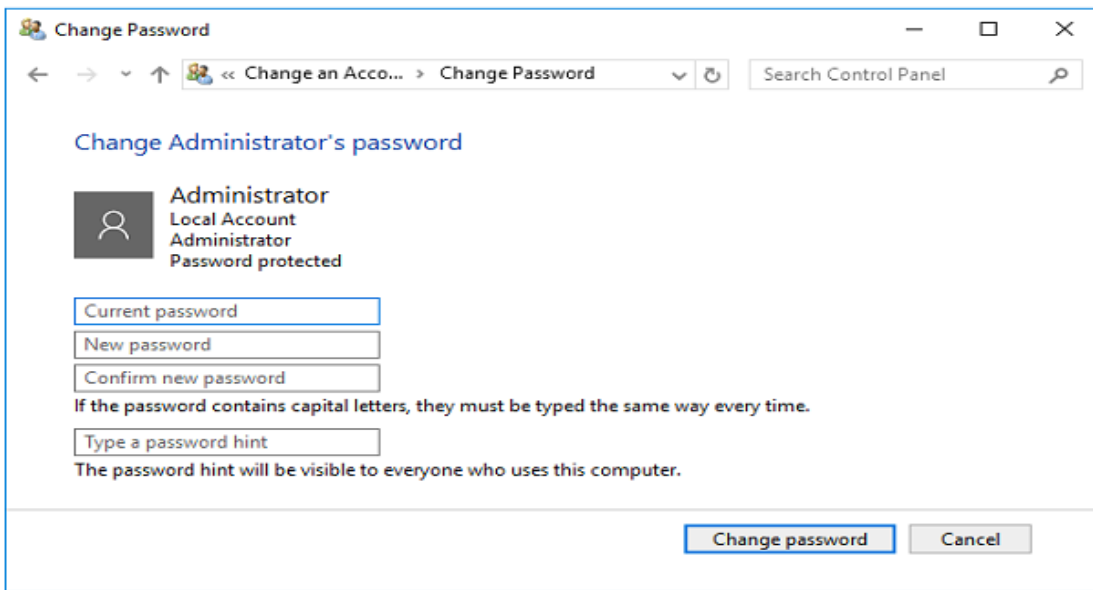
Change Password

« Change an Acco... › Change Password

Search Control Panel

Change Administrator's password

Administrator
Local Account
Administrator
Password protected

Current password

New password

Confirm new password

If the password contains capital letters, they must be typed the same way every time.

Type a password hint

The password hint will be visible to everyone who uses this computer.

Change password

Cancel